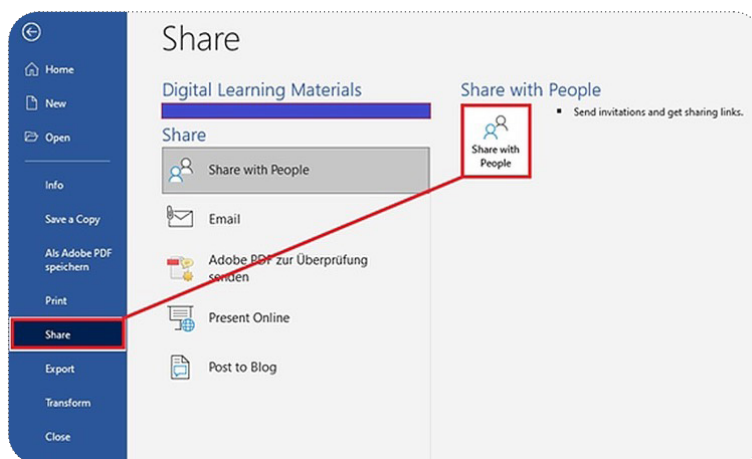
Home

New

Open

Info

Save a Copy

Als Adobe PDF speichern

Print

Share

Export

Transform

Close

Share

Digital Learning Materials

Share

Share with People

Email

Adobe PDF zur Überprüfung senden

Present Online

Post to Blog

Share with People

Share with People

Send invitations and get sharing links.